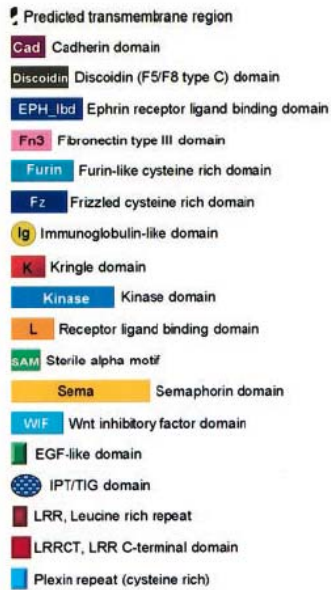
Predicted transmembrane region
Cad Cadherin domain
Discoidin Discoidin (F5/F8 type C) domain
EPH_lbd Ephrin receptor ligand binding domain
Fn3 Fibronectin type III domain
Furin Furin-like cysteine rich domain
Fz Frizzled cysteine rich domain
Ig Immunoglobulin-like domain
K Kringle domain
Kinase Kinase domain
L Receptor ligand binding domain
SAM Sterile alpha motif
Sema Semaphorin domain
WIF Wnt inhibitory factor domain
EGF-like domain
IPT/TIG domain
LRR, Leucine rich repeat
LRRCT, LRR C-terminal domain
Plexin repeat (cysteine rich)